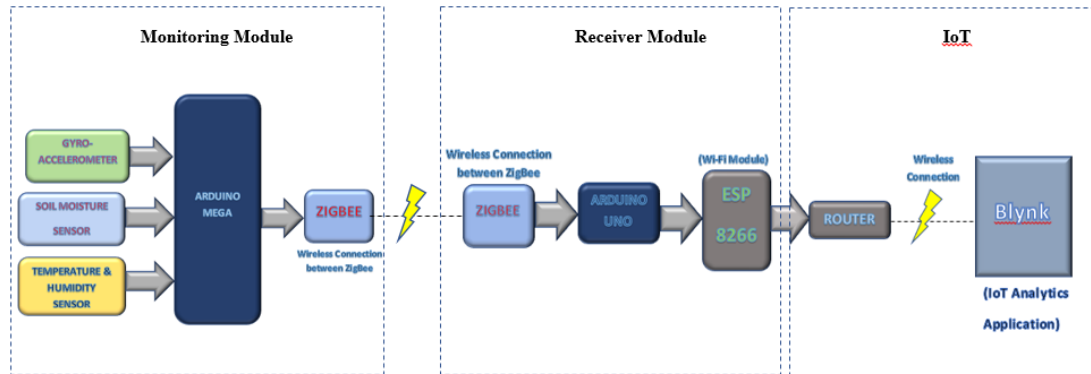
Monitoring Module

GYRO-ACCELEROMETER

SOIL MOISTURE SENSOR

TEMPERATURE & HUMIDITY SENSOR

ARDUINO MEGA

ZIGBEE

Wireless Connection between ZigBee

Receiver Module

Wireless Connection between ZigBee

ZIGBEE

ARDUINO UNO

(Wi-Fi Module)

ESP 8266

IoT

ROUTER

Wireless Connection

Blynk

(IoT Analytics Application)